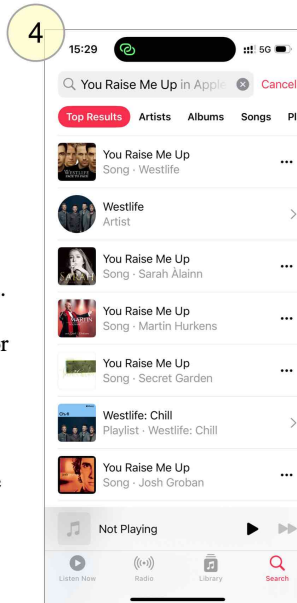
4

15:29

5G

You Raise Me Up in Apple

Cancel

Top Results

Artists

Albums

Songs

Pl

You Raise Me Up
Song · Westlife

Westlife
Artist

You Raise Me Up
Song · Sarah Àlainn

You Raise Me Up
Song · Martin Hurkens

You Raise Me Up
Song · Secret Garden

Westlife: Chill
Playlist · Westlife: Chill

You Raise Me Up
Song · Josh Groban

Not Playing

Listen Now

Radio

Library

Search